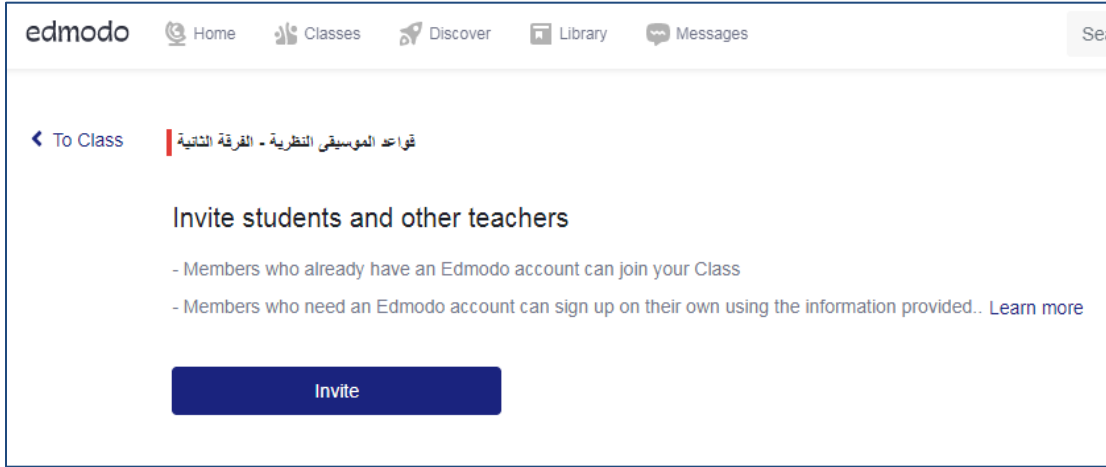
edmodo Home Classes Discover Library Messages Sea

To Class

قواعد الموسيقى النظرية - الفرقة الثانية

Invite students and other teachers

- Members who already have an Edmodo account can join your Class

- Members who need an Edmodo account can sign up on their own using the information provided.. Learn more

Invite